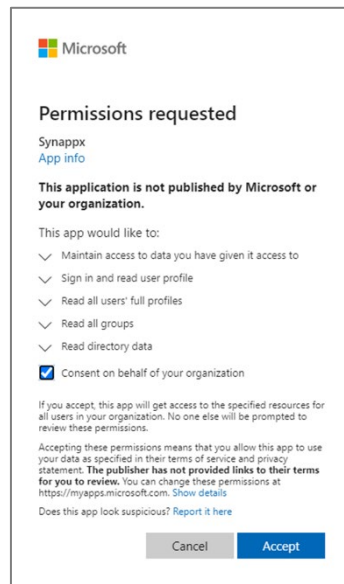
Microsoft

Permissions requested

Synappx
App info

**This application is not published by Microsoft or your organization.**

This app would like to:

Maintain access to data you have given it access to

Sign in and read user profile

Read all users' full profiles

Read all groups

Read directory data

Consent on behalf of your organization

If you accept, this app will get access to the specified resources for all users in your organization. No one else will be prompted to review these permissions.

Accepting these permissions means that you allow this app to use your data as specified in their terms of service and privacy statement. **The publisher has not provided links to their terms for you to review.** You can change these permissions at https://myapps.microsoft.com. Show details

Does this app look suspicious? Report it here

Cancel Accept